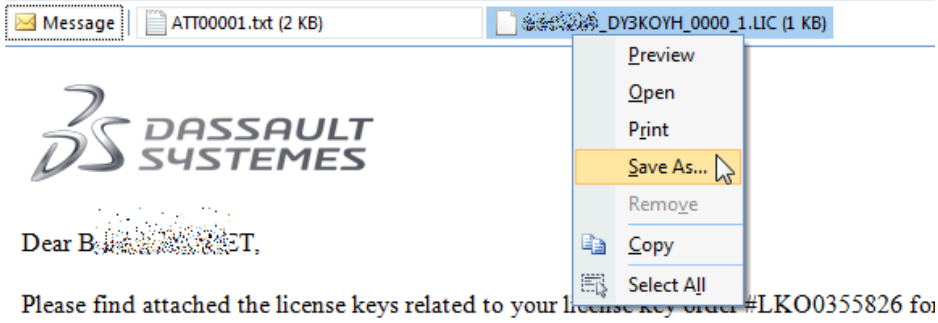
Message ATT00001.txt (2 KB) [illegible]_DY3KOYH_0000_1.LIC (1 KB)

Preview
Open
Print
Save As...
Remove
Copy
Select All

DASSAULT SYSTEMES

Dear B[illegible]T,

Please find attached the license keys related to your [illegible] order #LKO0355826 fo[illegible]